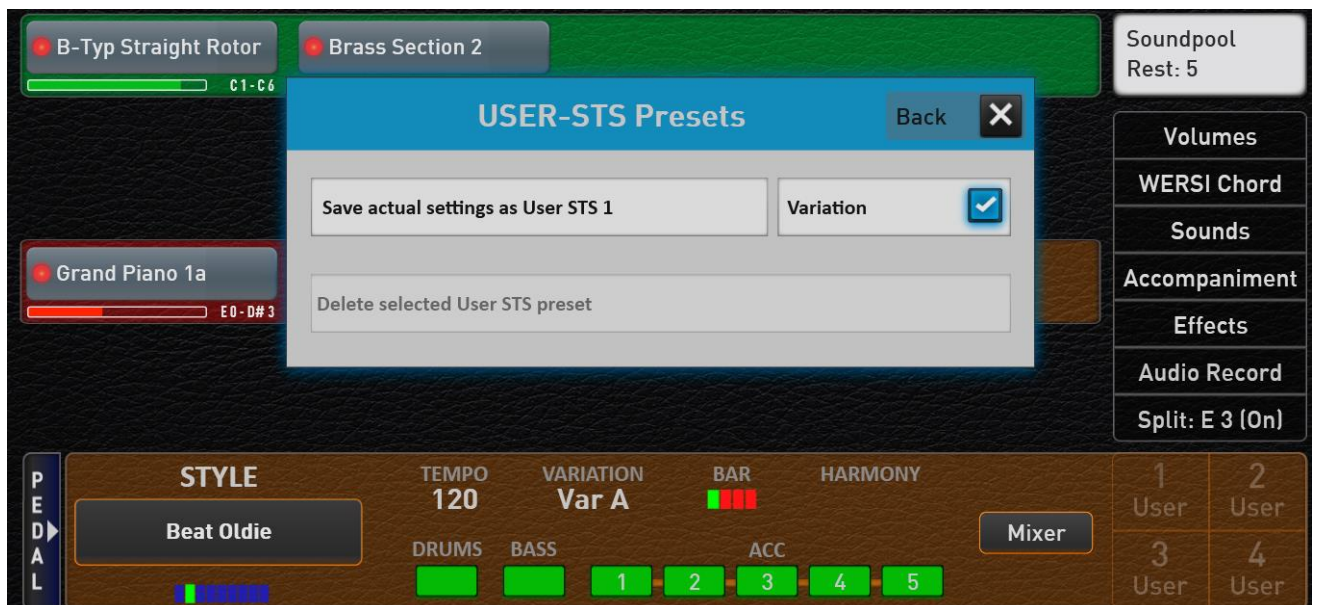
B-Typ Straight Rotor
C1-C6
Brass Section 2
Soundpool
Rest: 5
USER-STS Presets
Back
Save actual settings as User STS 1
Variation
Delete selected User STS preset
Volumes
WERSI Chord
Sounds
Accompaniment
Effects
Audio Record
Split: E 3 (On)
Grand Piano 1a
E0-D#3
PEDAL
STYLE
Beat Oldie
TEMPO
120
VARIATION
Var A
BAR
HARMONY
Mixer
DRUMS
BASS
ACC
1
2
3
4
5
1
User
2
User
3
User
4
User